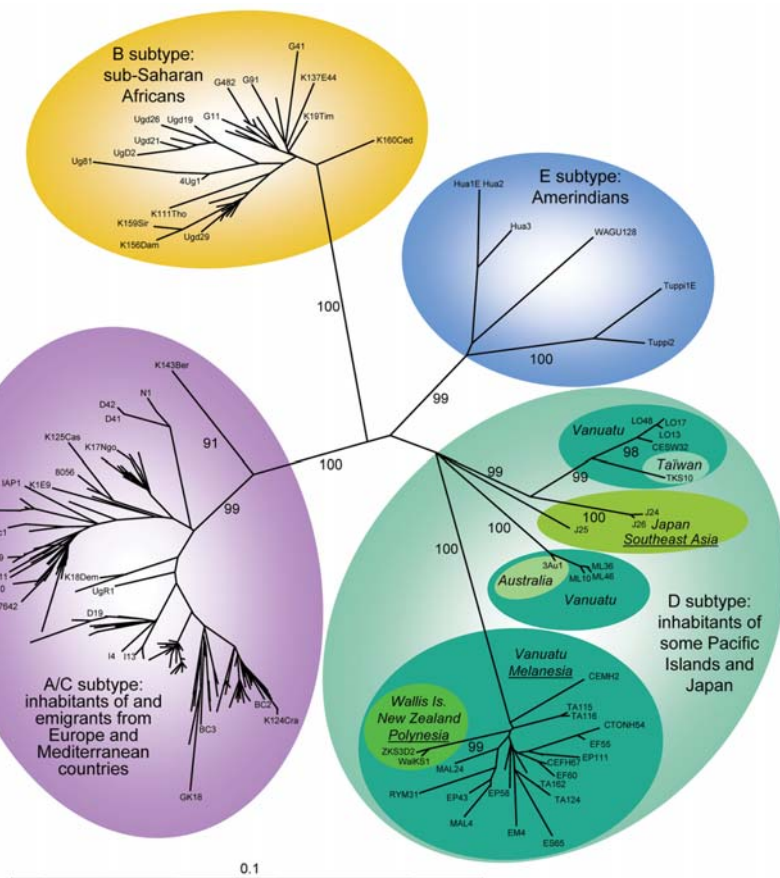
B subtype: sub-Saharan Africans

G41
G482
G91
K137E44
G11
K19Tim
Ugd26
Ugd19
Ugd21
UgD2
Ug81
4Ug1
K160Ced
K111Tho
K159Sir
K156Dam
Ugd29

E subtype: Amerindians

Hua1E Hua2
Hua3
WAGU128
Tuppi1E
Tuppi2
100

100

99

K143Bier
N1
D42
D41
91
K125Cas
K17Ngo
8056
IAP1
K1E9
100
99
K18Dem
UgR1
7642
D19
I4
I13
BC2
K124Cra
BC3
GK18

A/C subtype: inhabitants of and emigrants from Europe and Mediterranean countries

Vanuatu
LO48
LO17
LO13
CESW32
98
Taiwan
TKS10
99
99
J24
100
J26
Japan
Southeast Asia
J25
100
100
3Au1
ML36
ML10
ML46
Australia
Vanuatu

D subtype: inhabitants of some Pacific Islands and Japan

Vanuatu
Melanesia
CEMH2
TA115
TA116
CTONH54
Wallis Is.
New Zealand
Polynesia
ZKS3D2
WalKS1
99
EF55
EP111
CEFH57
EF60
MAL24
TA162
RYM31
EP43
EP58
TA124
MAL4
EM4
ES65

0.1